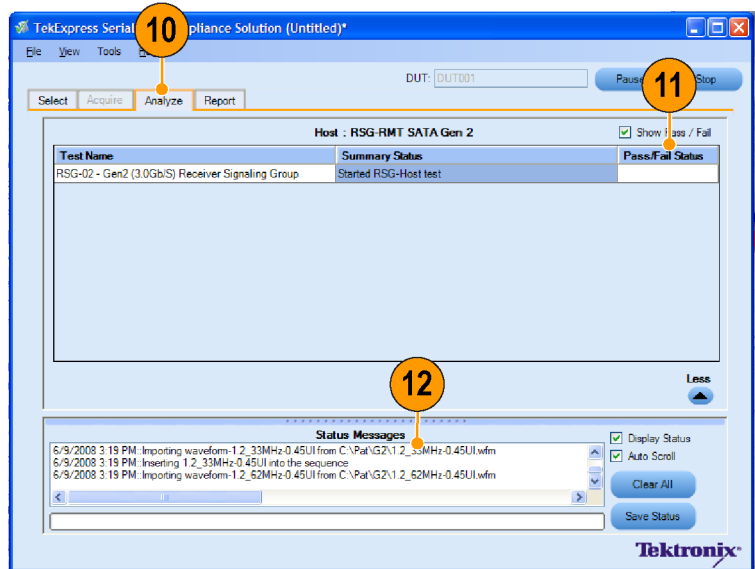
TekExpress Serial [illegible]pliance Solution (Untitled)*

10

File View Tools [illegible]

DUT: DUT001

Pause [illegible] Stop

11

Select Acquire Analyze Report

Host : RSG-RMT SATA Gen 2

Show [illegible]ass / Fail

| Test Name | Summary Status | Pass/Fail Status |
|---|---|---|
| RSG-02 - Gen2 (3.0Gb/S) Receiver Signaling Group | Started RSG-Host test | |

12

Less

Status Messages

6/9/2008 3:19 PM::Importing waveform-1.2_33MHz-0.45UI from C:\Pat\G2\1.2_33MHz-0.45UI.wfm
6/9/2008 3:19 PM::Inserting 1.2_33MHz-0.45UI into the sequence
6/9/2008 3:19 PM::Importing waveform-1.2_62MHz-0.45UI from C:\Pat\G2\1.2_62MHz-0.45UI.wfm

Display Status

Auto Scroll

Clear All

Save Status

Tektronix